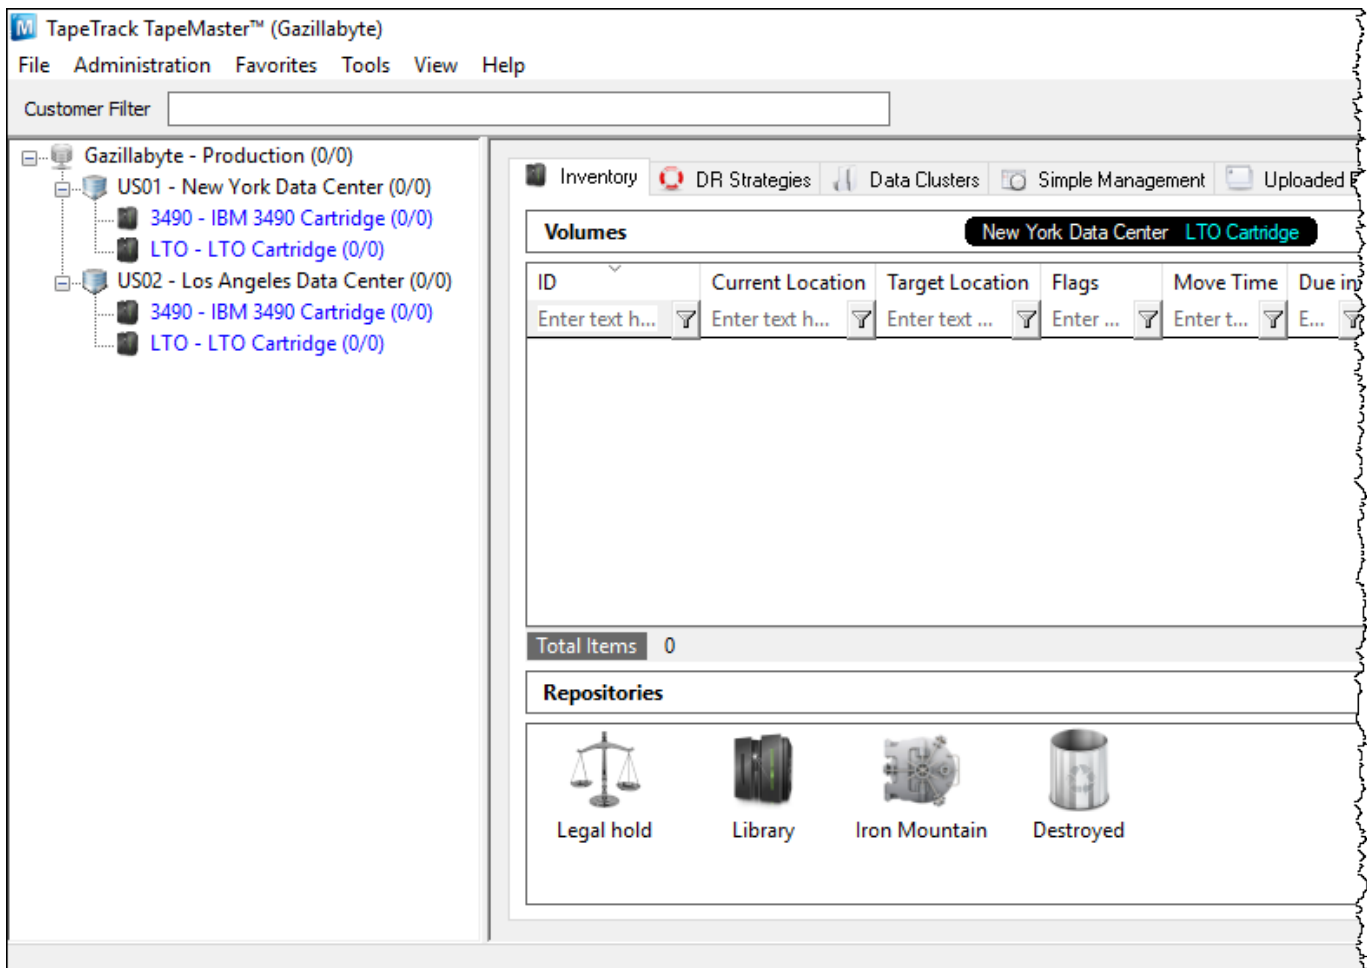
TapeTrack TapeMaster™ (Gazillabyte)
File Administration Favorites Tools View Help
Customer Filter

Gazillabyte - Production (0/0)
US01 - New York Data Center (0/0)
3490 - IBM 3490 Cartridge (0/0)
LTO - LTO Cartridge (0/0)
US02 - Los Angeles Data Center (0/0)
3490 - IBM 3490 Cartridge (0/0)
LTO - LTO Cartridge (0/0)

Inventory DR Strategies Data Clusters Simple Management Uploaded F

Volumes New York Data Center LTO Cartridge

| ID | Current Location | Target Location | Flags | Move Time | Due in |
|---|---|---|---|---|---|
| Enter text h... | Enter text h... | Enter text ... | Enter ... | Enter t... | E... |

Total Items 0

Repositories

Legal hold Library Iron Mountain Destroyed